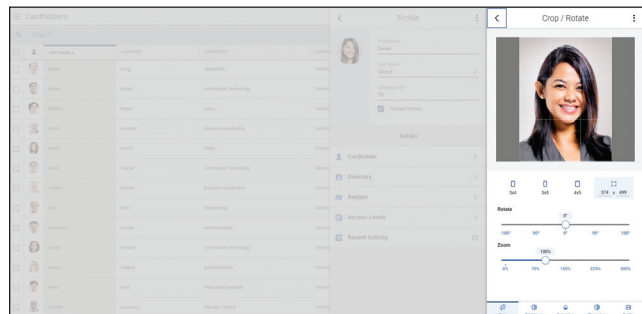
Cardholders

Search

Last Name

Profile

Details

Cardholder

Directory

Badges

Access Levels

Recent Activity

Crop / Rotate

5x4

5x5

4x5

374 x 499

Rotate

0°

-180°

-90°

0°

90°

180°

Zoom

100%

0%

75%

150%

225%

300%